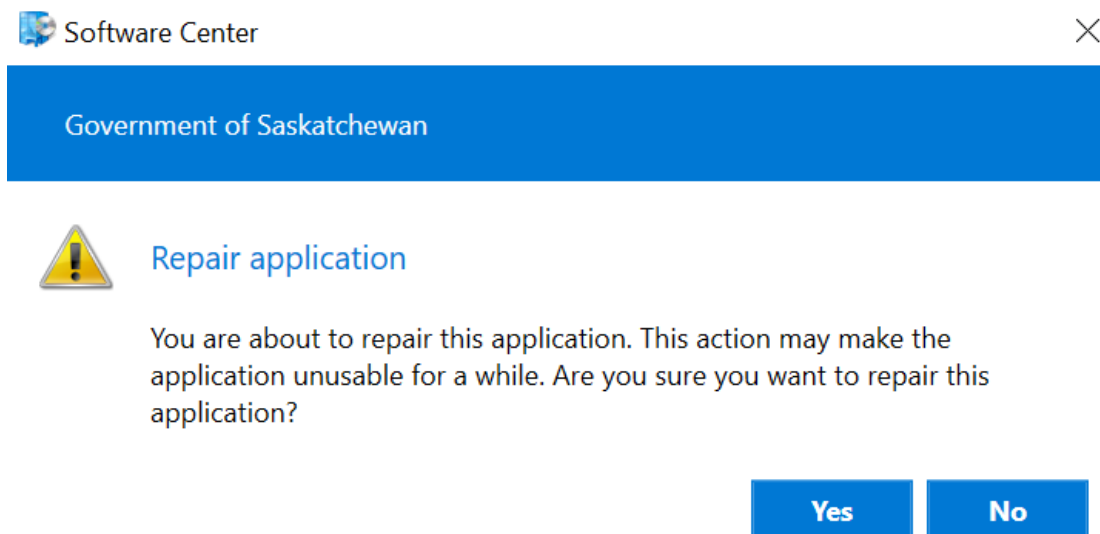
Software Center

Government of Saskatchewan

Repair application

You are about to repair this application. This action may make the application unusable for a while. Are you sure you want to repair this application?

Yes
No